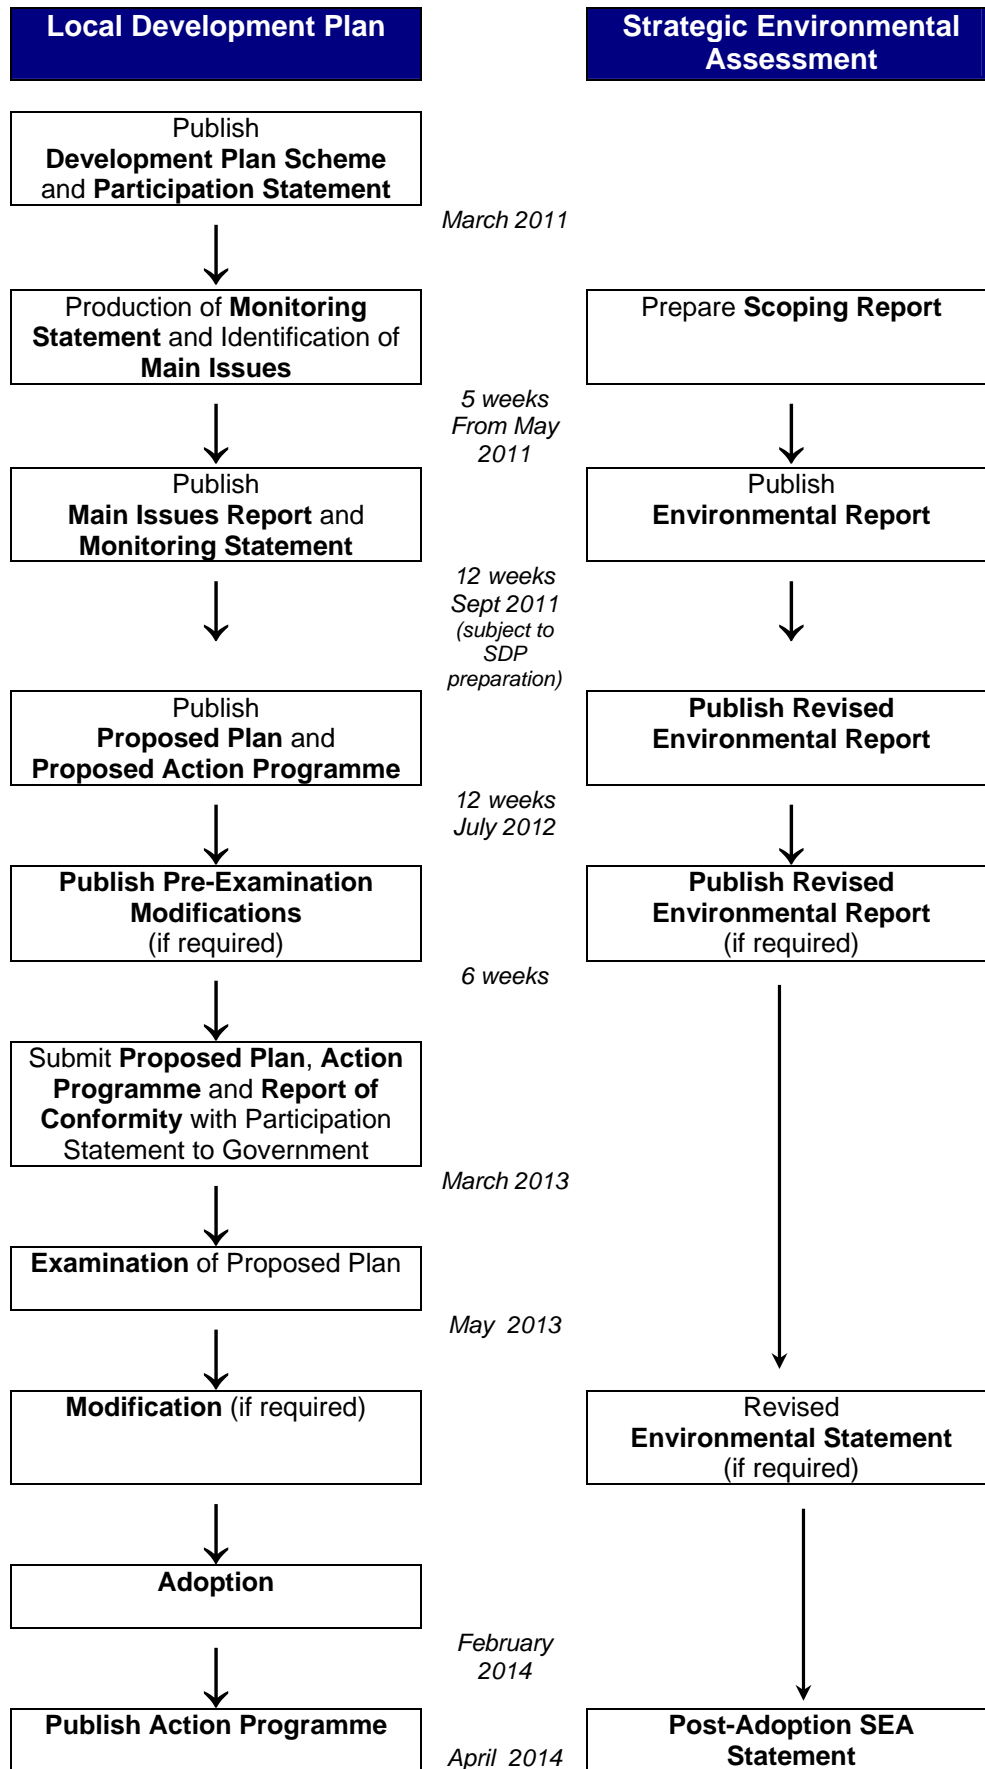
Local Development Plan

Strategic Environmental Assessment

Publish Development Plan Scheme and Participation Statement

March 2011

Production of Monitoring Statement and Identification of Main Issues

Prepare Scoping Report

5 weeks From May 2011

Publish Main Issues Report and Monitoring Statement

Publish Environmental Report

12 weeks Sept 2011 (subject to SDP preparation)

Publish Proposed Plan and Proposed Action Programme

Publish Revised Environmental Report

12 weeks July 2012

Publish Pre-Examination Modifications (if required)

Publish Revised Environmental Report (if required)

6 weeks

Submit Proposed Plan, Action Programme and Report of Conformity with Participation Statement to Government

March 2013

Examination of Proposed Plan

May 2013

Modification (if required)

Revised Environmental Statement (if required)

Adoption

February 2014

Publish Action Programme

April 2014

Post-Adoption SEA Statement